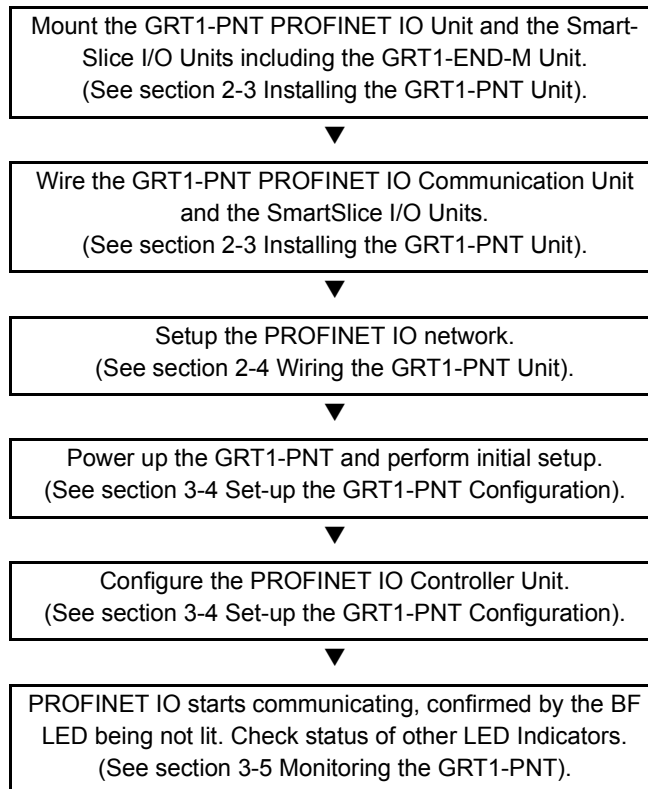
Mount the GRT1-PNT PROFINET IO Unit and the SmartSlice I/O Units including the GRT1-END-M Unit. (See section 2-3 Installing the GRT1-PNT Unit).

▼

Wire the GRT1-PNT PROFINET IO Communication Unit and the SmartSlice I/O Units. (See section 2-3 Installing the GRT1-PNT Unit).

▼

Setup the PROFINET IO network. (See section 2-4 Wiring the GRT1-PNT Unit).

▼

Power up the GRT1-PNT and perform initial setup. (See section 3-4 Set-up the GRT1-PNT Configuration).

▼

Configure the PROFINET IO Controller Unit. (See section 3-4 Set-up the GRT1-PNT Configuration).

▼

PROFINET IO starts communicating, confirmed by the BF LED being not lit. Check status of other LED Indicators. (See section 3-5 Monitoring the GRT1-PNT).